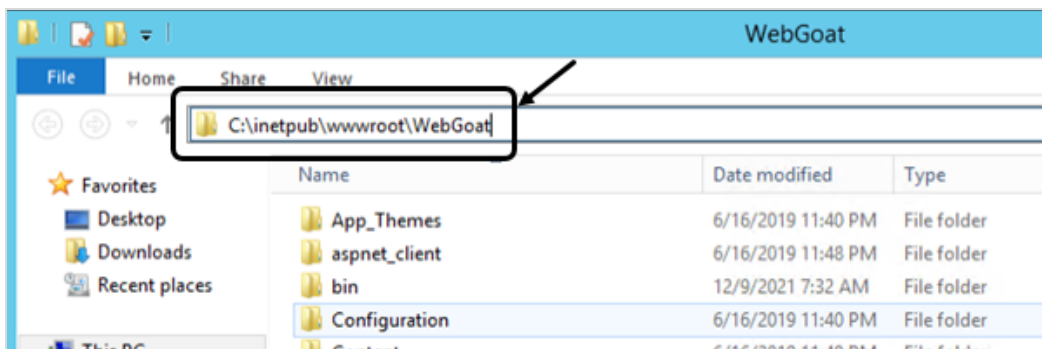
WebGoat

File Home Share View

C:\inetpub\wwwroot\WebGoat

Favorites
Desktop
Downloads
Recent places

| Name | Date modified | Type |
|---|---|---|
| App_Themes | 6/16/2019 11:40 PM | File folder |
| aspnet_client | 6/16/2019 11:48 PM | File folder |
| bin | 12/9/2021 7:32 AM | File folder |
| Configuration | 6/16/2019 11:40 PM | File folder |
| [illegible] | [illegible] | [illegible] |

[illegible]